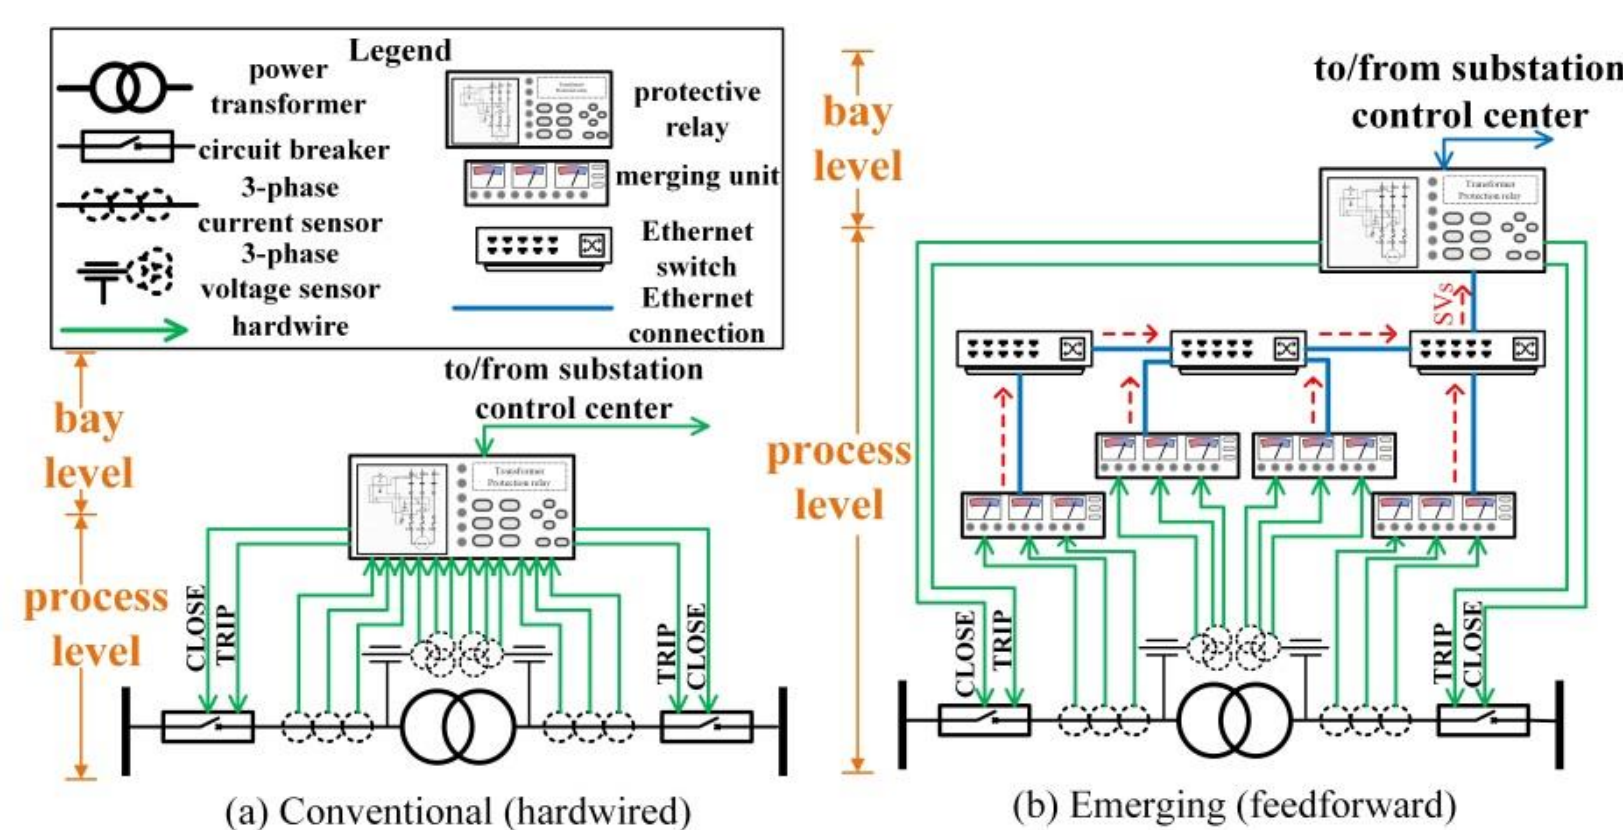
Legend
power transformer
circuit breaker
3-phase current sensor
3-phase voltage sensor
hardwire
protective relay
merging unit
Ethernet switch
Ethernet connection

bay level
process level
to/from substation control center
Transformer Protection relay
CLOSE
TRIP
TRIP
CLOSE

bay level
process level
to/from substation control center
Transformer Protection relay
SVs
CLOSE
TRIP
TRIP
CLOSE

(a) Conventional (hardwired)
(b) Emerging (feedforward)